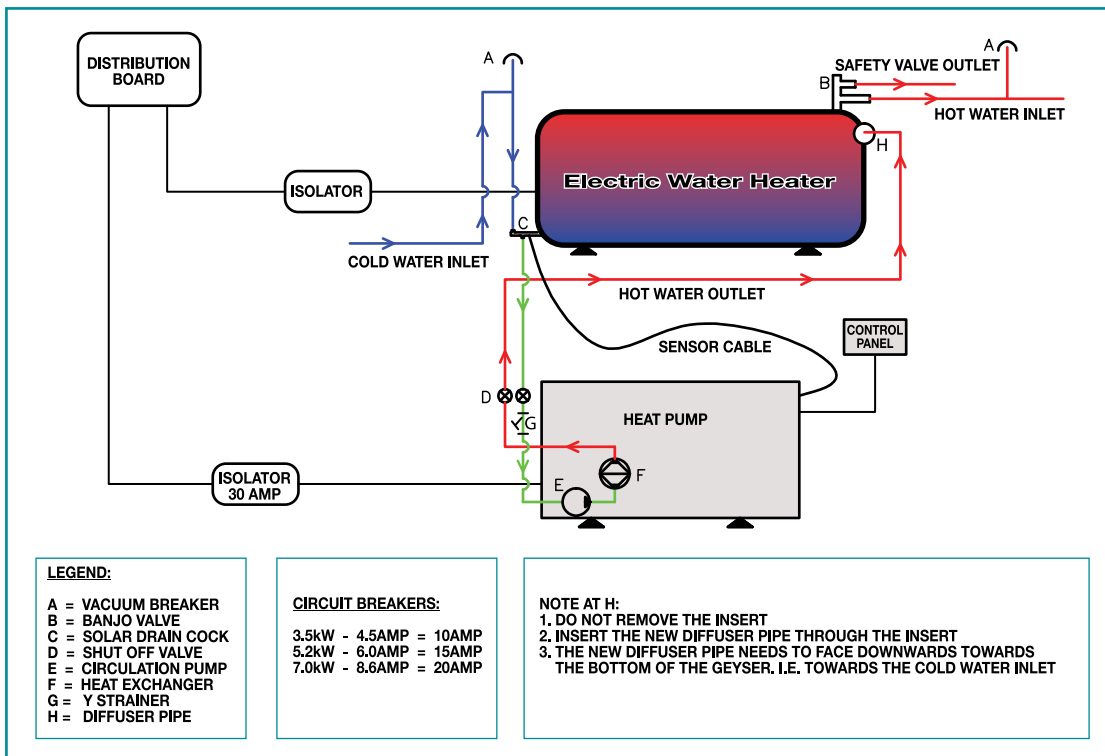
DISTRIBUTION BOARD

A

A

SAFETY VALVE OUTLET

B

HOT WATER INLET

H

ISOLATOR

Electric Water Heater

C

COLD WATER INLET

HOT WATER OUTLET

CONTROL PANEL

SENSOR CABLE

D

G

HEAT PUMP

F

ISOLATOR 30 AMP

E

LEGEND:

A = VACUUM BREAKER
B = BANJO VALVE
C = SOLAR DRAIN COCK
D = SHUT OFF VALVE
E = CIRCULATION PUMP
F = HEAT EXCHANGER
G = Y STRAINER
H = DIFFUSER PIPE

CIRCUIT BREAKERS:

3.5kW - 4.5AMP = 10AMP
5.2kW - 6.0AMP = 15AMP
7.0kW - 8.6AMP = 20AMP

NOTE AT H:
1. DO NOT REMOVE THE INSERT
2. INSERT THE NEW DIFFUSER PIPE THROUGH THE INSERT
3. THE NEW DIFFUSER PIPE NEEDS TO FACE DOWNWARDS TOWARDS THE BOTTOM OF THE GEYSER. I.E. TOWARDS THE COLD WATER INLET